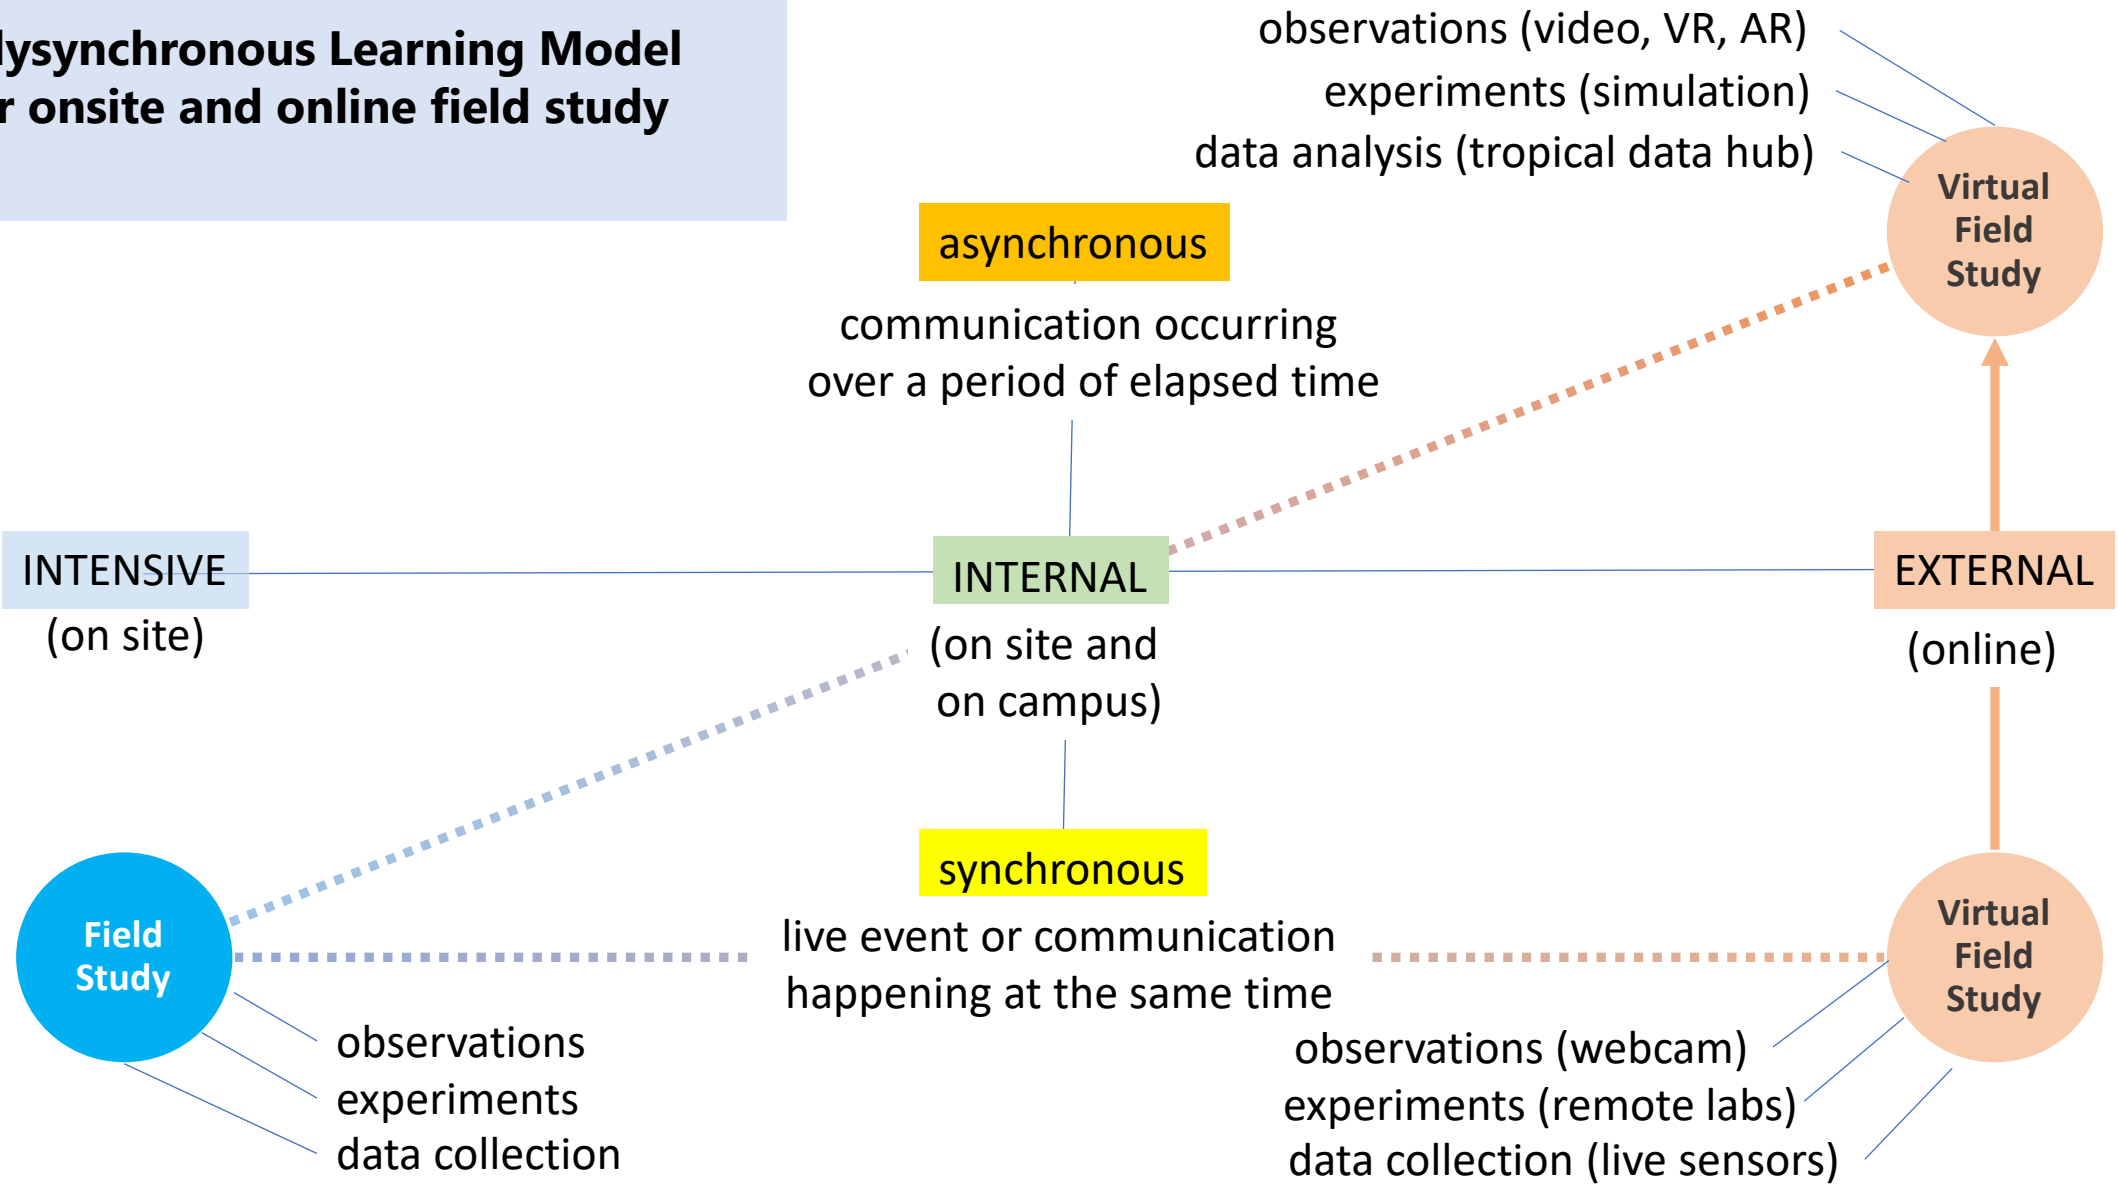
lysynchronous Learning Model
r onsite and online field study

observations (video, VR, AR)
experiments (simulation)
data analysis (tropical data hub)

Virtual Field Study

asynchronous

communication occurring over a period of elapsed time

INTENSIVE
(on site)

INTERNAL
(on site and on campus)

EXTERNAL
(online)

synchronous

live event or communication happening at the same time

Field Study

observations
experiments
data collection

Virtual Field Study

observations (webcam)
experiments (remote labs)
data collection (live sensors)